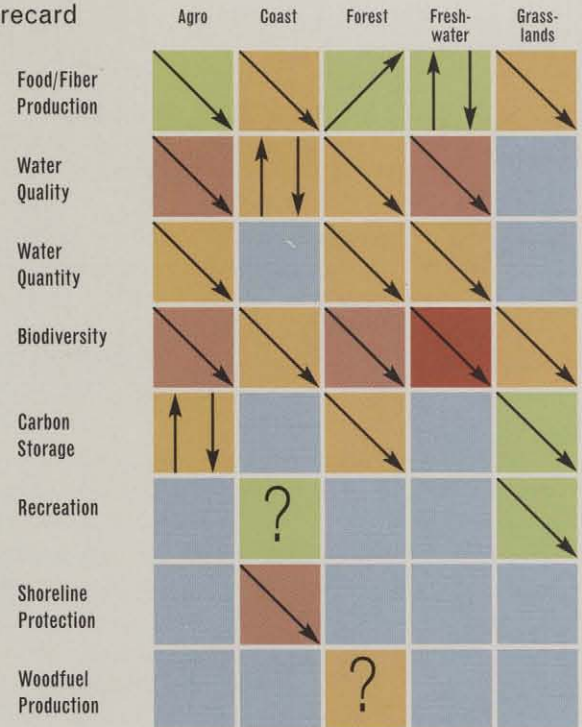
recard

| | Agro | Coast | Forest | Freshwater | Grasslands |
|---|---|---|---|---|---|
| Food/Fiber Production | | | | | |
| Water Quality | | | | | |
| Water Quantity | | | | | |
| Biodiversity | | | | | |
| Carbon Storage | | | | | |
| Recreation | | ? | | | |
| Shoreline Protection | | | | | |
| Woodfuel Production | | | ? | | |